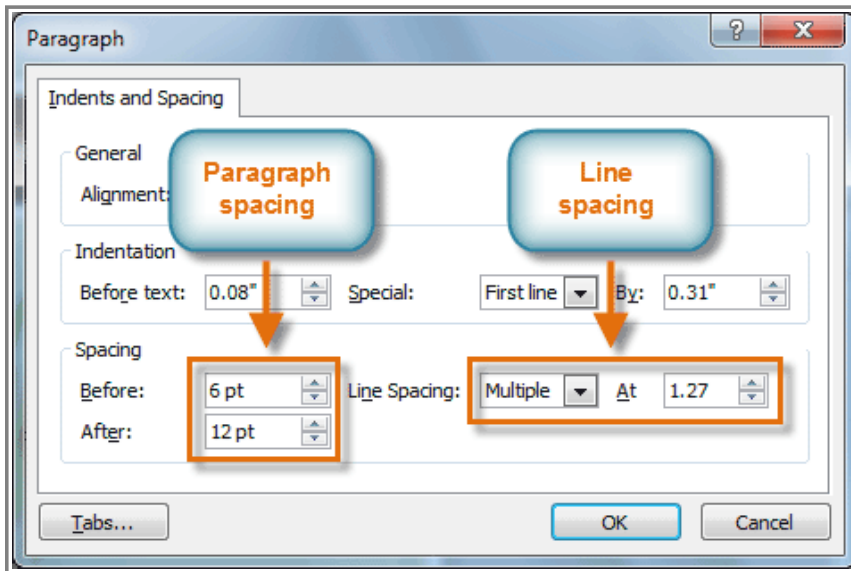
Paragraph

?

X

Indents and Spacing

General

Alignment:

Paragraph spacing

Line spacing

Indentation

Before text: 0.08"

Special: First line

By: 0.31"

Spacing

Before: 6 pt

After: 12 pt

Line Spacing: Multiple

At 1.27

Tabs...

OK

Cancel